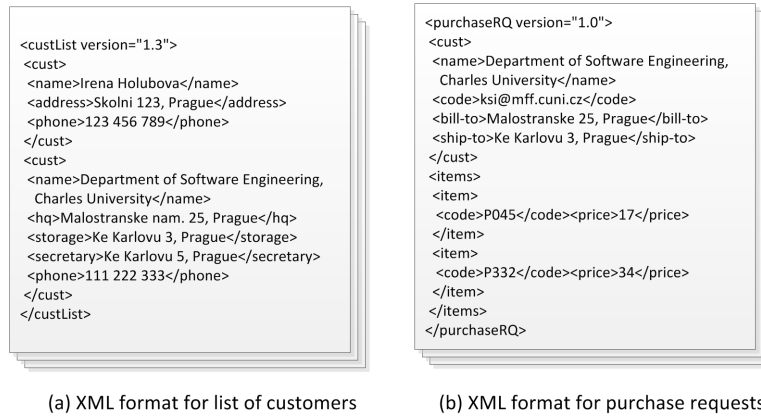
<custList version="1.3">
<cust>
<name>Irena Holubova</name>
<address>Skolni 123, Prague</address>
<phone>123 456 789</phone>
</cust>
<cust>
<name>Department of Software Engineering, Charles University</name>
<hq>Malostranske nam. 25, Prague</hq>
<storage>Ke Karlovu 3, Prague</storage>
<secretary>Ke Karlovu 5, Prague</secretary>
<phone>111 222 333</phone>
</cust>
</custList>

(a) XML format for list of customers

<purchaseRQ version="1.0">
<cust>
<name>Department of Software Engineering, Charles University</name>
<code>ksi@mff.cuni.cz</code>
<bill-to>Malostranske 25, Prague</bill-to>
<ship-to>Ke Karlovu 3, Prague</ship-to>
</cust>
<items>
<item>
<code>P045</code><price>17</price>
</item>
<item>
<code>P332</code><price>34</price>
</item>
</items>
</purchaseRQ>

(b) XML format for purchase requests